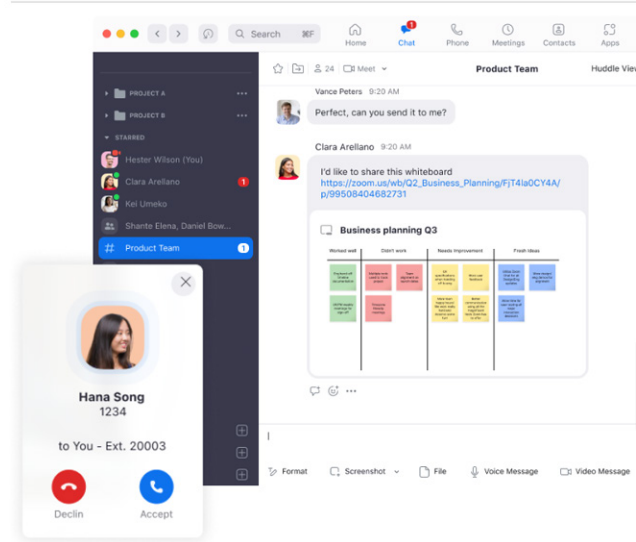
Search ⌘F

Home Chat Phone Meetings Contacts Apps

1

PROJECT A

PROJECT B

STARRED

Hester Wilson (You)

Clara Arellano 1

Kei Umeko

Shante Elena, Daniel Bow...

Product Team 1

24 Meet

Product Team

Huddle View

Vance Peters 9:20 AM

Perfect, can you send it to me?

Clara Arellano 9:20 AM

I'd like to share this whiteboard https://zoom.us/wb/Q2_Business_Planning/FjT4la0CY4A/p/99508404682731

Business planning Q3

| Worked well | Didn't work | Needs improvement | Fresh ideas |
|---|---|---|---|
| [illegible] | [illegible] | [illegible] | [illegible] |

Hana Song

1234

to You - Ext. 20003

Declin

Accept

Format

Screenshot

File

Voice Message

Video Message